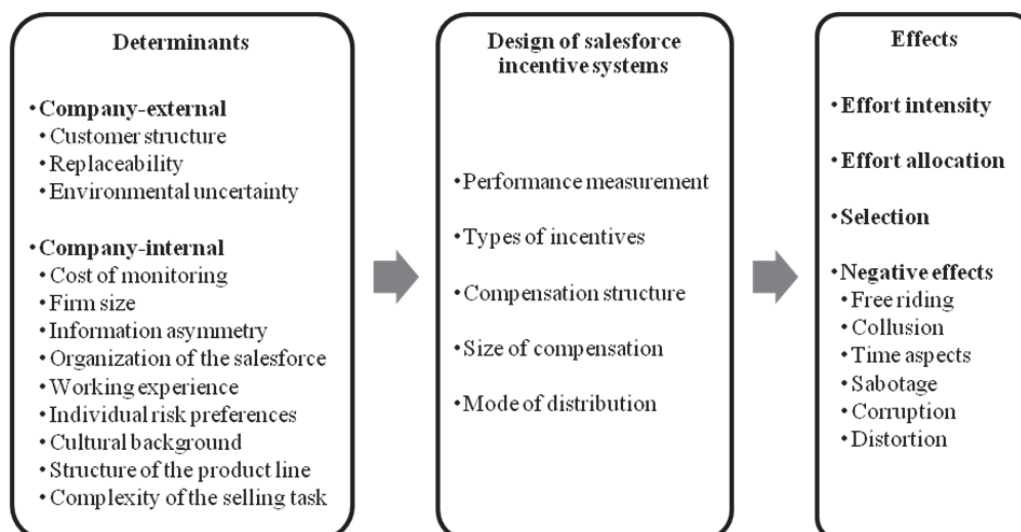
Determinants

• Company-external
• Customer structure
• Replaceability
• Environmental uncertainty

• Company-internal
• Cost of monitoring
• Firm size
• Information asymmetry
• Organization of the salesforce
• Working experience
• Individual risk preferences
• Cultural background
• Structure of the product line
• Complexity of the selling task

Design of salesforce incentive systems

• Performance measurement

• Types of incentives

• Compensation structure

• Size of compensation

• Mode of distribution

Effects

• Effort intensity

• Effort allocation

• Selection

• Negative effects
• Free riding
• Collusion
• Time aspects
• Sabotage
• Corruption
• Distortion